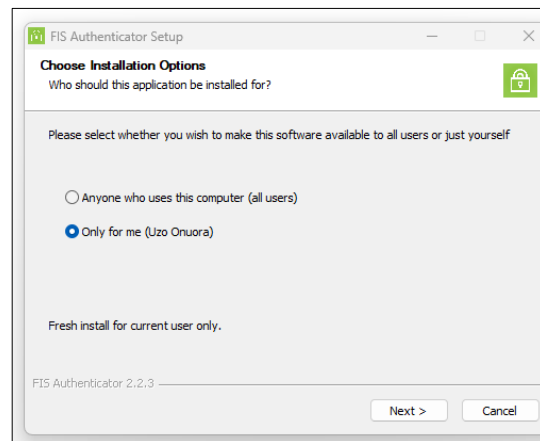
FIS Authenticator Setup

Choose Installation Options
Who should this application be installed for?

Please select whether you wish to make this software available to all users or just yourself

Anyone who uses this computer (all users)

Only for me (Uzo Onuora)

Fresh install for current user only.

FIS Authenticator 2.2.3

Next >

Cancel